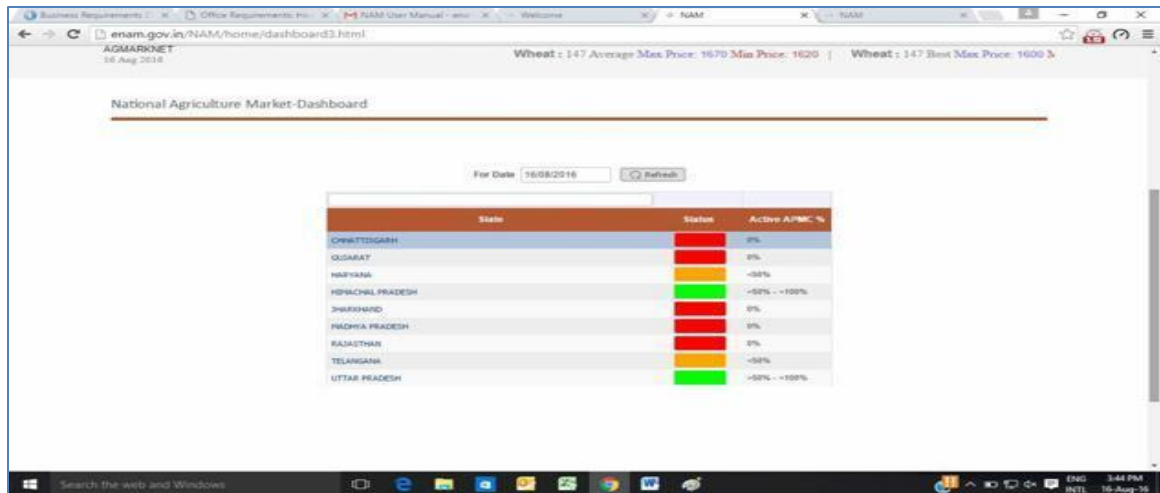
Business Requirements | Office Requirements | NAM User Manual | Welcome | NAM | NAM

enam.gov.in/NAM/home/dashboard3.html

AGMARKNET
16 Aug 2016

Wheat : 147 Average Max Price: 1670 Min Price: 1620 | Wheat : 147 Best Max Price: 1600 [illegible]

National Agriculture Market-Dashboard

For Date 16/08/2016 Refresh

| State | Status | Active APMC % |
|---|---|---|
| CHHATTISGARH | | 0% |
| GUJARAT | | 0% |
| HARYANA | | <50% |
| HIMACHAL PRADESH | | >50% - <100% |
| JHARKHAND | | 0% |
| MADHYA PRADESH | | 0% |
| RAJASTHAN | | 0% |
| TELANGANA | | <50% |
| UTTAR PRADESH | | >50% - <100% |

Search the web and Windows

ENG INTL 3:44 PM 16-Aug-16